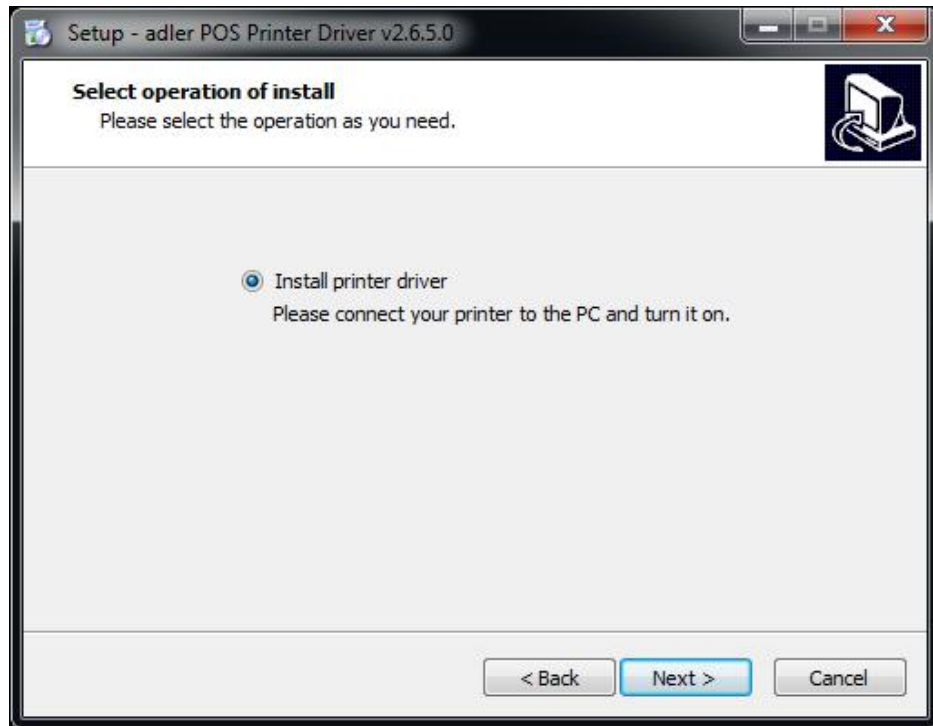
Setup - adler POS Printer Driver v2.6.5.0

Select operation of install
Please select the operation as you need.

Install printer driver
Please connect your printer to the PC and turn it on.

< Back | Next > | Cancel